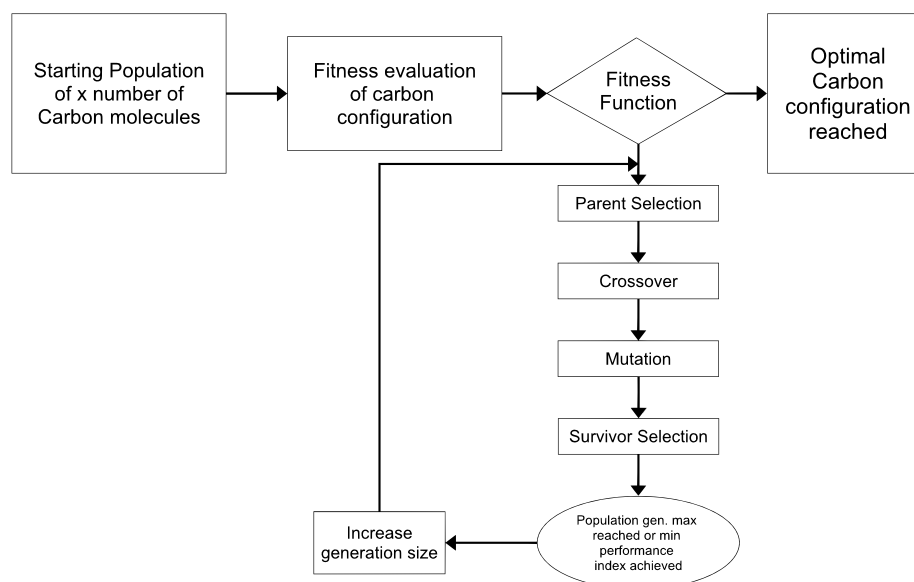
Starting Population of x number of Carbon molecules

Fitness evaluation of carbon configuration

Fitness Function

Optimal Carbon configuration reached

Parent Selection

Crossover

Mutation

Survivor Selection

Population gen. max reached or min performance index achieved

Increase generation size